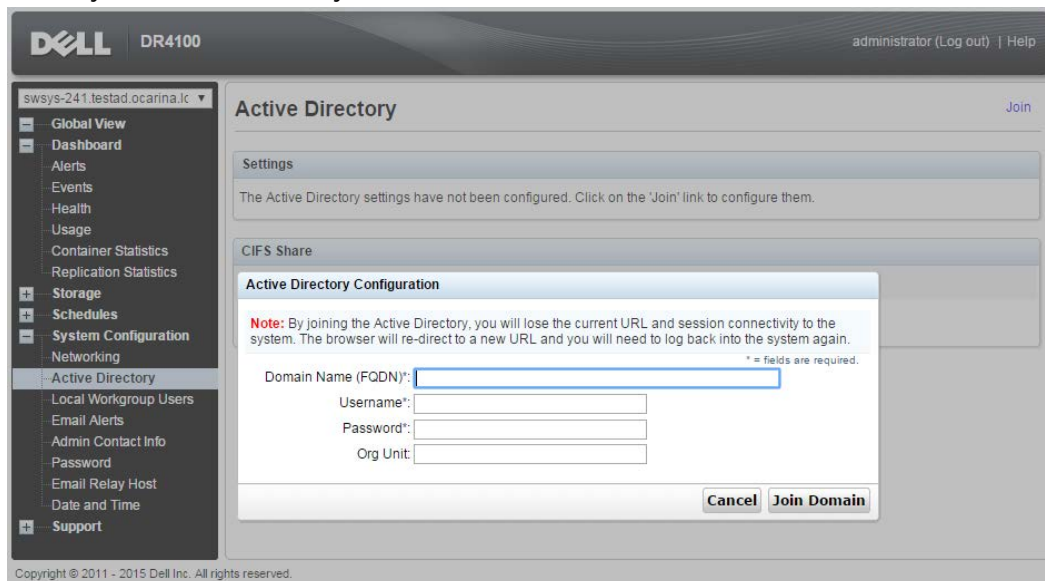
DELL DR4100

administrator (Log out) | Help

swsys-241.testad.ocarina.lc

Global View
Dashboard
Alerts
Events
Health
Usage
Container Statistics
Replication Statistics
Storage
Schedules
System Configuration
Networking
Active Directory
Local Workgroup Users
Email Alerts
Admin Contact Info
Password
Email Relay Host
Date and Time
Support

Active Directory

Join

Settings

The Active Directory settings have not been configured. Click on the 'Join' link to configure them.

CIFS Share

Active Directory Configuration

Note: By joining the Active Directory, you will lose the current URL and session connectivity to the system. The browser will re-direct to a new URL and you will need to log back into the system again.

* = fields are required.

Domain Name (FQDN)*:

Username*:

Password*:

Org Unit:

Cancel Join Domain

Copyright © 2011 - 2015 Dell Inc. All rights reserved.